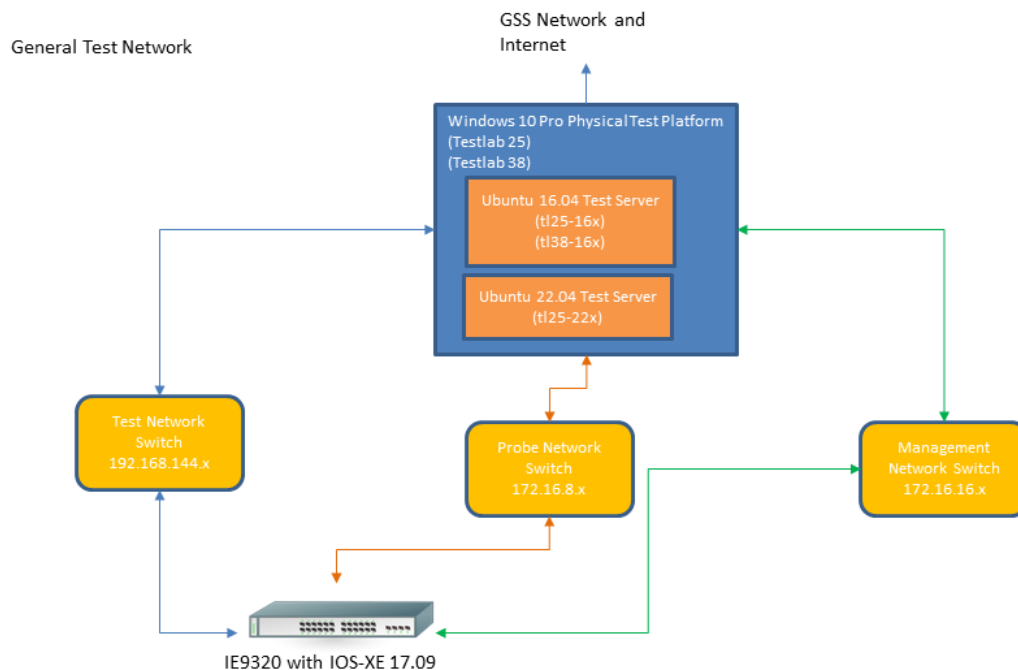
General Test Network

GSS Network and Internet

Windows 10 Pro Physical Test Platform
(Testlab 25)
(Testlab 38)

Ubuntu 16.04 Test Server
(tl25-16x)
(tl38-16x)

Ubuntu 22.04 Test Server
(tl25-22x)

Test Network Switch
192.168.144.x

Probe Network Switch
172.16.8.x

Management Network Switch
172.16.16.x

IE9320 with IOS-XE 17.09